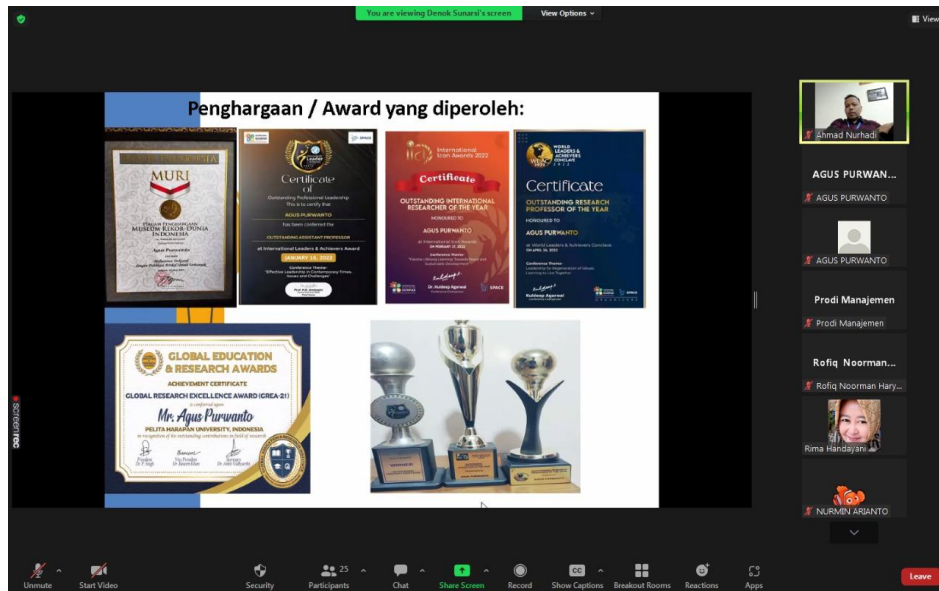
You are viewing Denok Sunarsi's screen
View Options
View

Penghargaan / Award yang diperoleh:

MURI
MUSEUM REKOR-DUNIA INDONESIA
Agus Purwanto

Certificate of
Outstanding Professional Leadership
This is to certify that
AGUS PURWANTO
has been conferred the
OUTSTANDING ASSISTANT PROFESSOR
at International Leaders & Achievers Award
JANUARY 14, 2022

International Icon Awards 2022
Certificate
OUTSTANDING INTERNATIONAL RESEARCHER OF THE YEAR
AGUS PURWANTO
Dr. Kuldeep Agarwal

WORLD LEADERS & ACHIEVERS CONCLAVE
Certificate
OUTSTANDING RESEARCH PROFESSOR OF THE YEAR
AGUS PURWANTO
Kuldeep Agarwal

GLOBAL EDUCATION & RESEARCH AWARDS
ACHIEVEMENT CERTIFICATE
GLOBAL RESEARCH EXCELLENCE AWARD (GREA-21)
is conferred upon
Mr. Agus Purwanto
PELITA HARAPAN UNIVERSITY, INDONESIA
in recognition of his outstanding contributions in field of research

Ahmad Nurhadi
AGUS PURWAN...
AGUS PURWANTO
AGUS PURWANTO
Prodi Manajemen
Prodi Manajemen
Rofiq Noorman...
Rofiq Noorman Hary...
Rima Handayani
NURMIN ARIANTO

screenrec

Unmute
Start Video
Security
25
Participants
Chat
Share Screen
Record
Show Captions
Breakout Rooms
Reactions
Apps
Leave